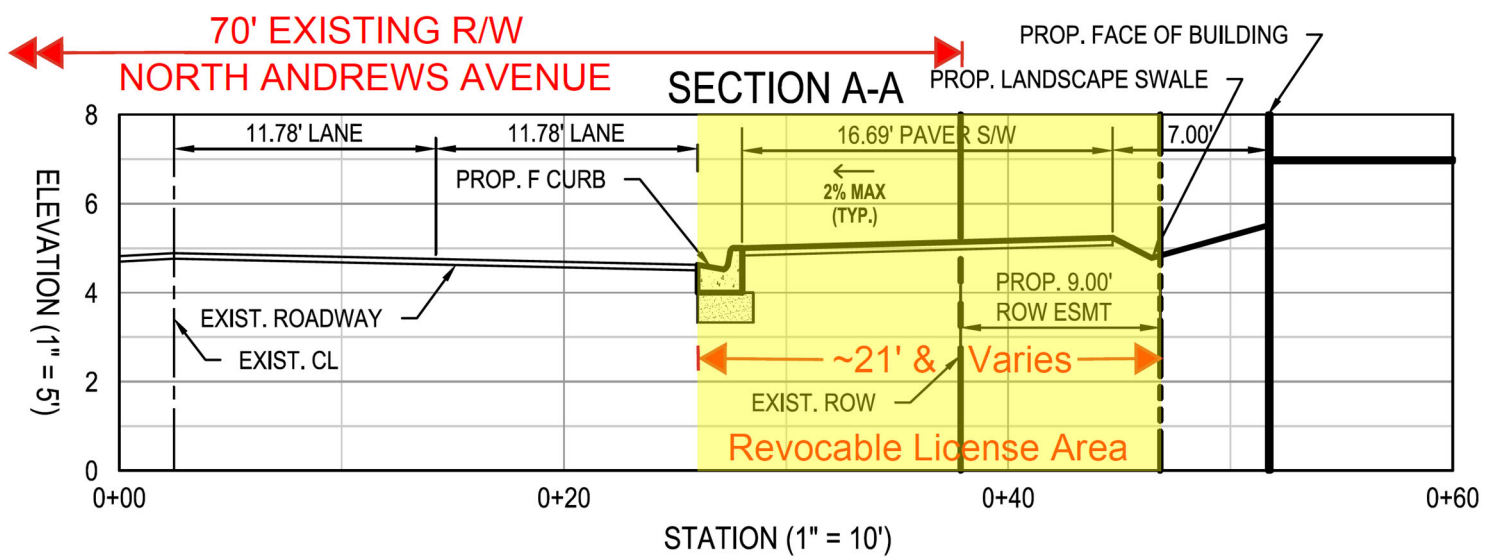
70' EXISTING R/W

NORTH ANDREWS AVENUE

SECTION A-A

PROP. FACE OF BUILDING

PROP. LANDSCAPE SWALE

8

11.78' LANE

11.78' LANE

16.69' PAVER S/W

7.00'

PROP. F CURB

2% MAX
(TYP.)

6

4

PROP. 9.00'
ROW ESMT

EXIST. ROADWAY

EXIST. CL

2

~21' & Varies

EXIST. ROW

Revocable License Area

0

ELEVATION (1" = 5')

0+00

0+20

0+40

0+60

STATION (1" = 10')